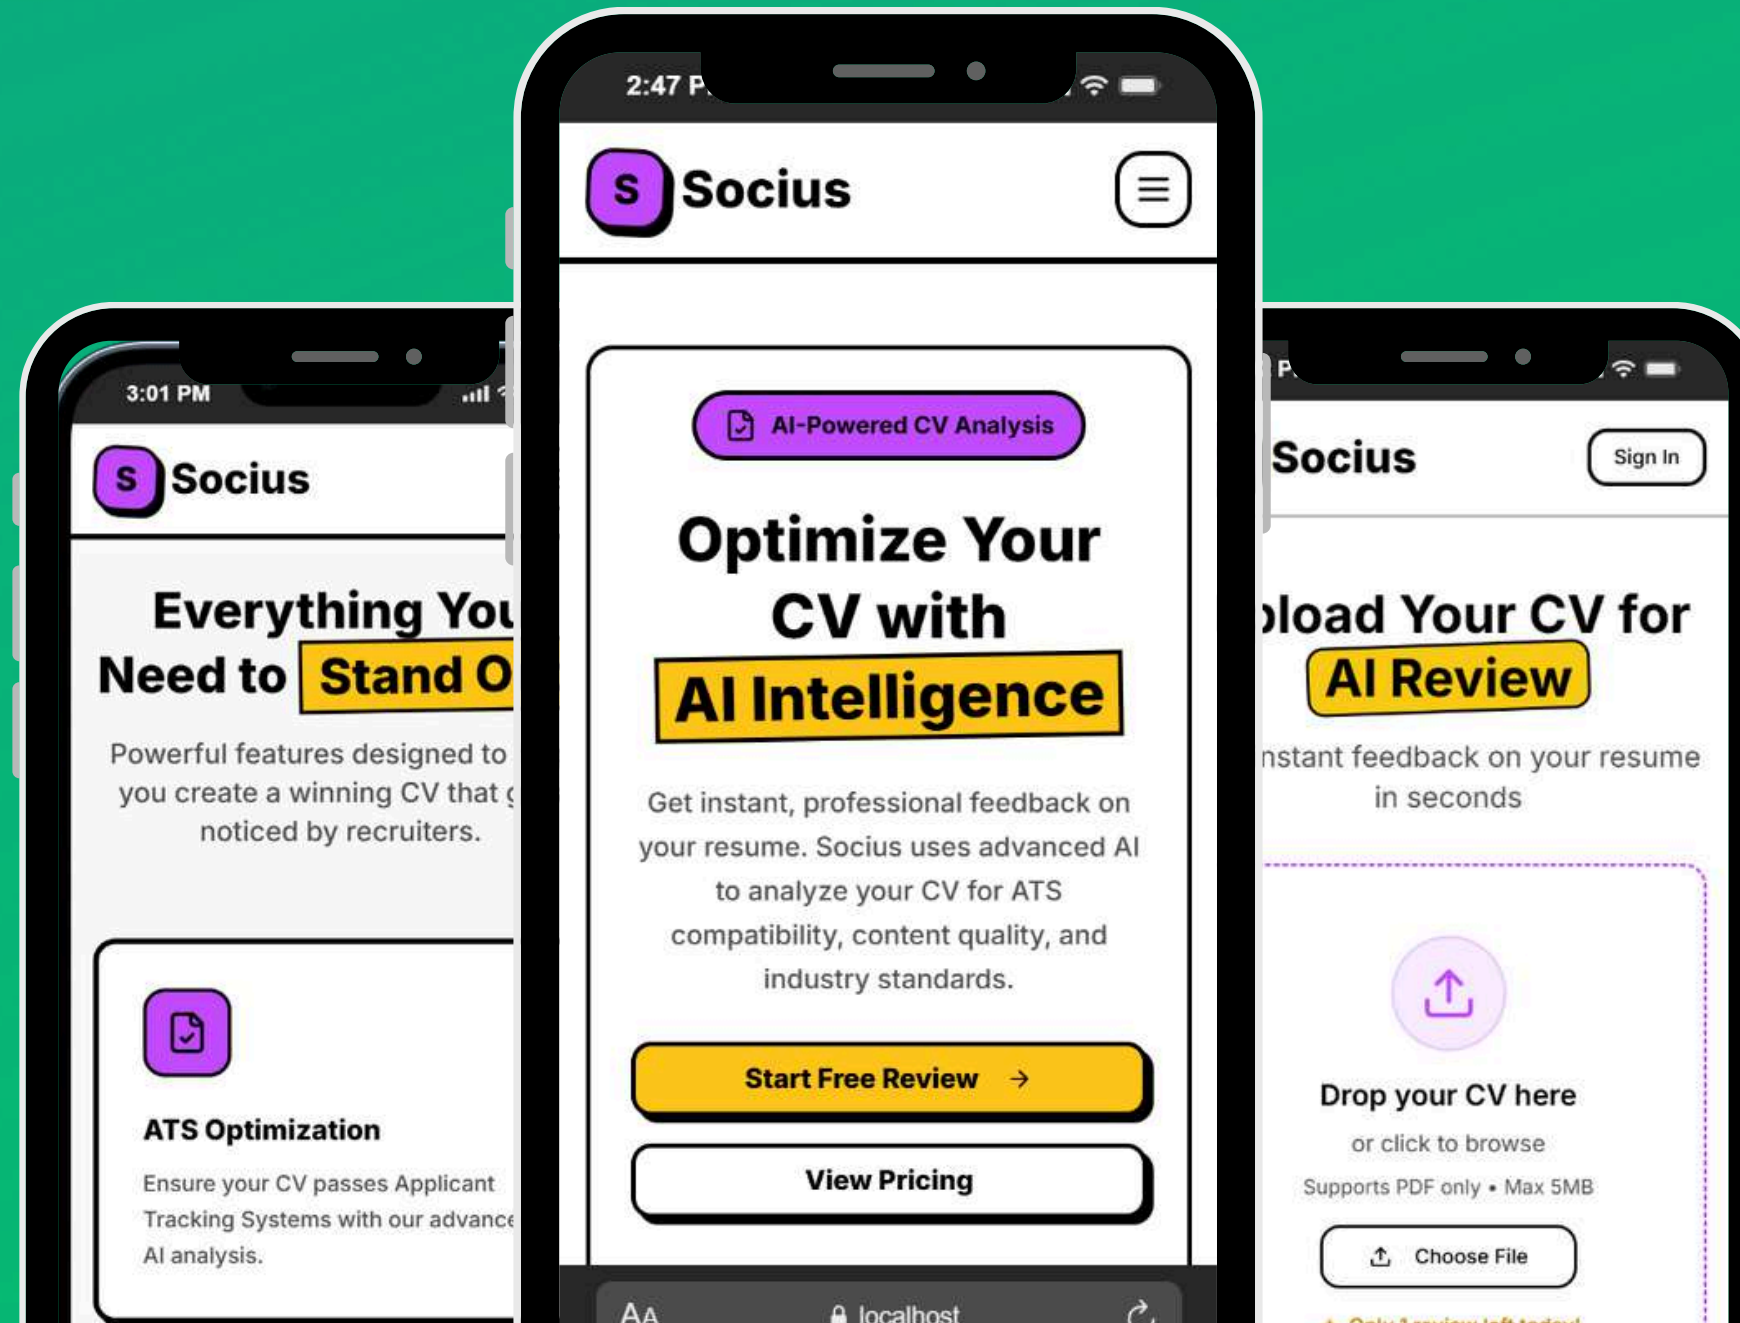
3:01 PM

S Socius

Everything You Need to Stand O

Powerful features designed to you create a winning CV that noticed by recruiters.

ATS Optimization

Ensure your CV passes Applicant Tracking Systems with our advance AI analysis.

2:47 P

S Socius

AI-Powered CV Analysis

Optimize Your CV with AI Intelligence

Get instant, professional feedback on your resume. Socius uses advanced AI to analyze your CV for ATS compatibility, content quality, and industry standards.

Start Free Review →

View Pricing

AA localhost

P

Socius

Sign In

pload Your CV for AI Review

nstant feedback on your resume in seconds

Drop your CV here

or click to browse

Supports PDF only • Max 5MB

Choose File

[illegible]